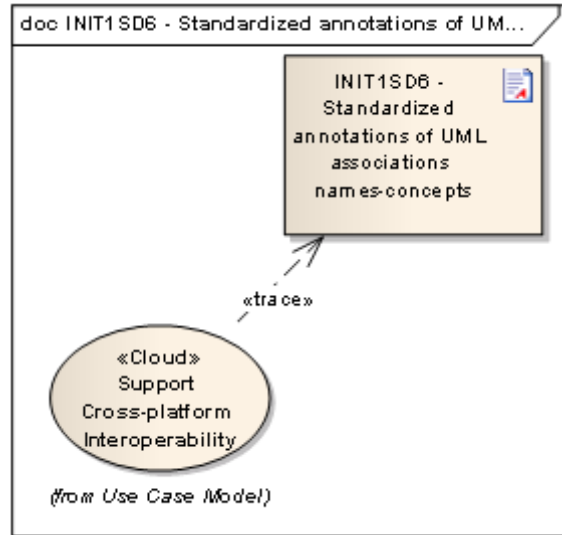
doc INIT1SD6 - Standardized annotations of UM...

INIT1SD6 - Standardized annotations of UML associations names-concepts

«trace»

«Cloud»
Support Cross-platform Interoperability

(from Use Case Model)